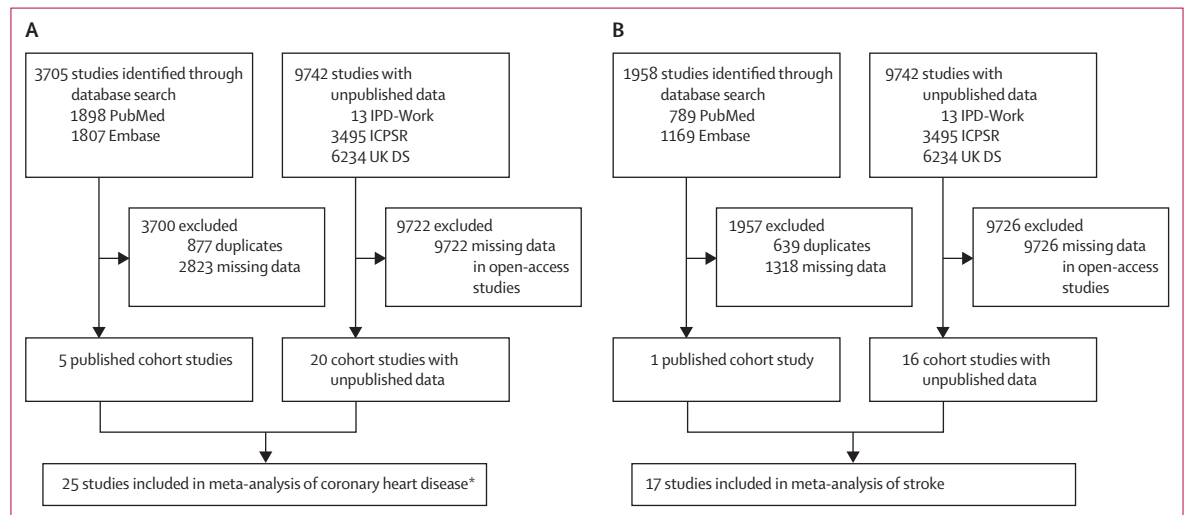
A

3705 studies identified through database search
1898 PubMed
1807 Embase

9742 studies with unpublished data
13 IPD-Work
3495 ICPSR
6234 UK DS

3700 excluded
877 duplicates
2823 missing data

9722 excluded
9722 missing data in open-access studies

5 published cohort studies

20 cohort studies with unpublished data

25 studies included in meta-analysis of coronary heart disease*

B

1958 studies identified through database search
789 PubMed
1169 Embase

9742 studies with unpublished data
13 IPD-Work
3495 ICPSR
6234 UK DS

1957 excluded
639 duplicates
1318 missing data

9726 excluded
9726 missing data in open-access studies

1 published cohort study

16 cohort studies with unpublished data

17 studies included in meta-analysis of stroke